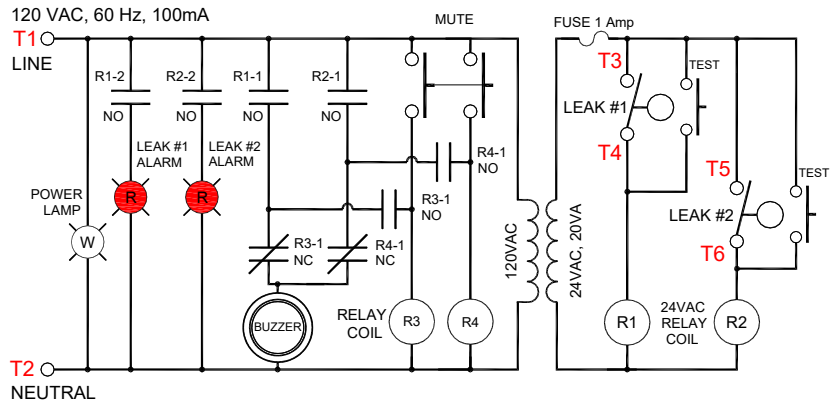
120 VAC, 60 Hz, 100mA

T1
LINE

MUTE

FUSE 1 Amp

R1-2
NO

R2-2
NO

R1-1
NO

R2-1
NO

T3
TEST

LEAK #1

T4

R4-1
NO

LEAK #1
ALARM

LEAK #2
ALARM

R
R

POWER
LAMP

W

R3-1
NO

T5
TEST

LEAK #2

T6

R3-1
NC

R4-1
NC

120VAC

24VAC, 20VA

BUZZER

RELAY
COIL

R3

R4

R1

24VAC
RELAY
COIL

R2

T2
NEUTRAL